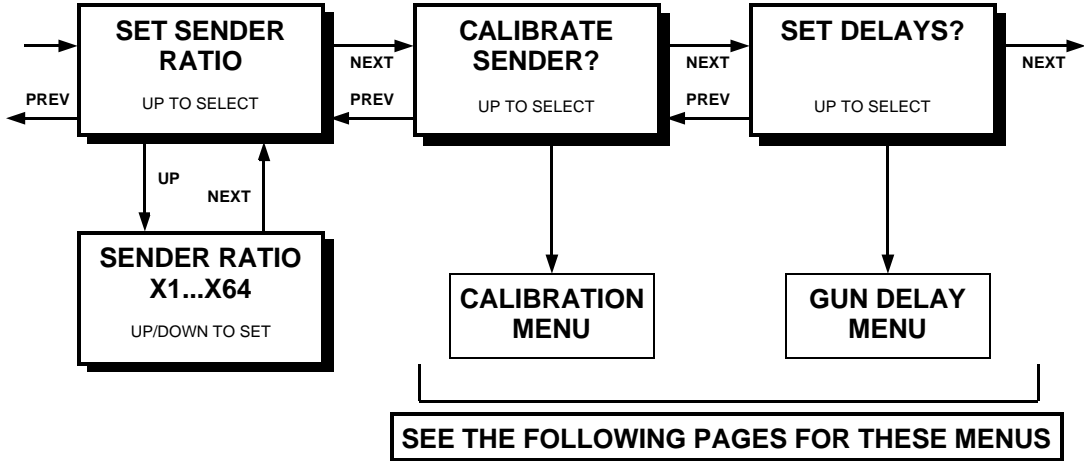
SET SENDER RATIO
UP TO SELECT

NEXT
PREV

CALIBRATE SENDER?
UP TO SELECT

NEXT
PREV

SET DELAYS?
UP TO SELECT

NEXT

PREV

UP
NEXT

SENDER RATIO X1...X64
UP/DOWN TO SET

CALIBRATION MENU

GUN DELAY MENU

SEE THE FOLLOWING PAGES FOR THESE MENUS